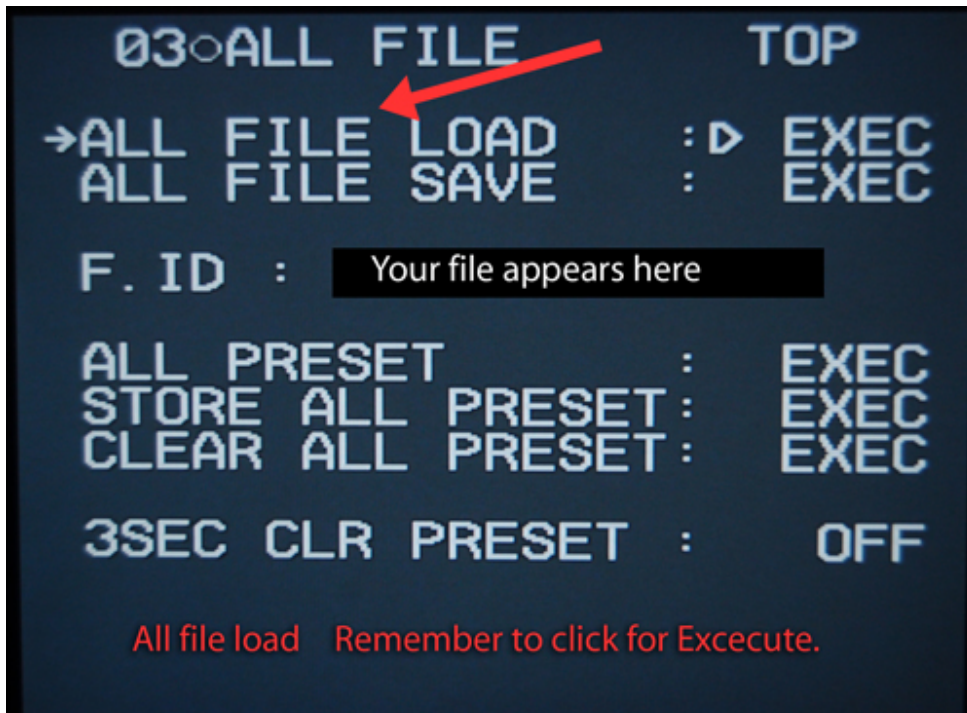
03○ALL FILE TOP

→ALL FILE LOAD :▷ EXEC
ALL FILE SAVE : EXEC

F.ID : Your file appears here

ALL PRESET : EXEC
STORE ALL PRESET : EXEC
CLEAR ALL PRESET : EXEC

3SEC CLR PRESET : OFF

All file load Remember to click for Excecute.